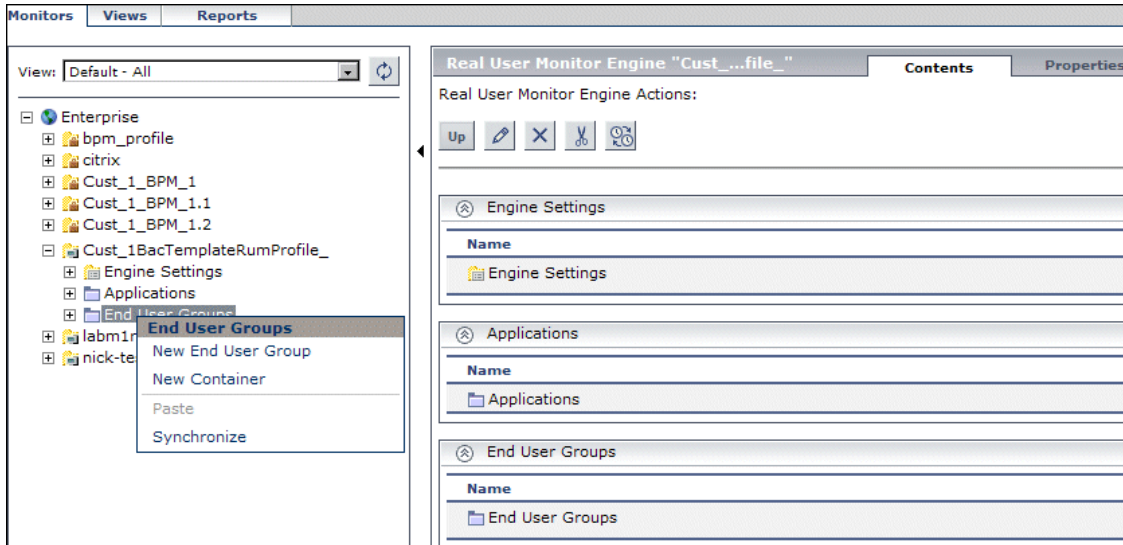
Monitors Views Reports

View: Default - All

Enterprise
bpm_profile
citrix
Cust_1_BPM_1
Cust_1_BPM_1.1
Cust_1_BPM_1.2
Cust_1BacTemplateRumProfile_
Engine Settings
Applications
End User Groups
labm1r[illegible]
nick-te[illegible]

End User Groups
New End User Group
New Container
Paste
Synchronize

Real User Monitor Engine "Cust_...file_"
Contents
Properties
Real User Monitor Engine Actions:
Up

Engine Settings
Name
Engine Settings

Applications
Name
Applications

End User Groups
Name
End User Groups